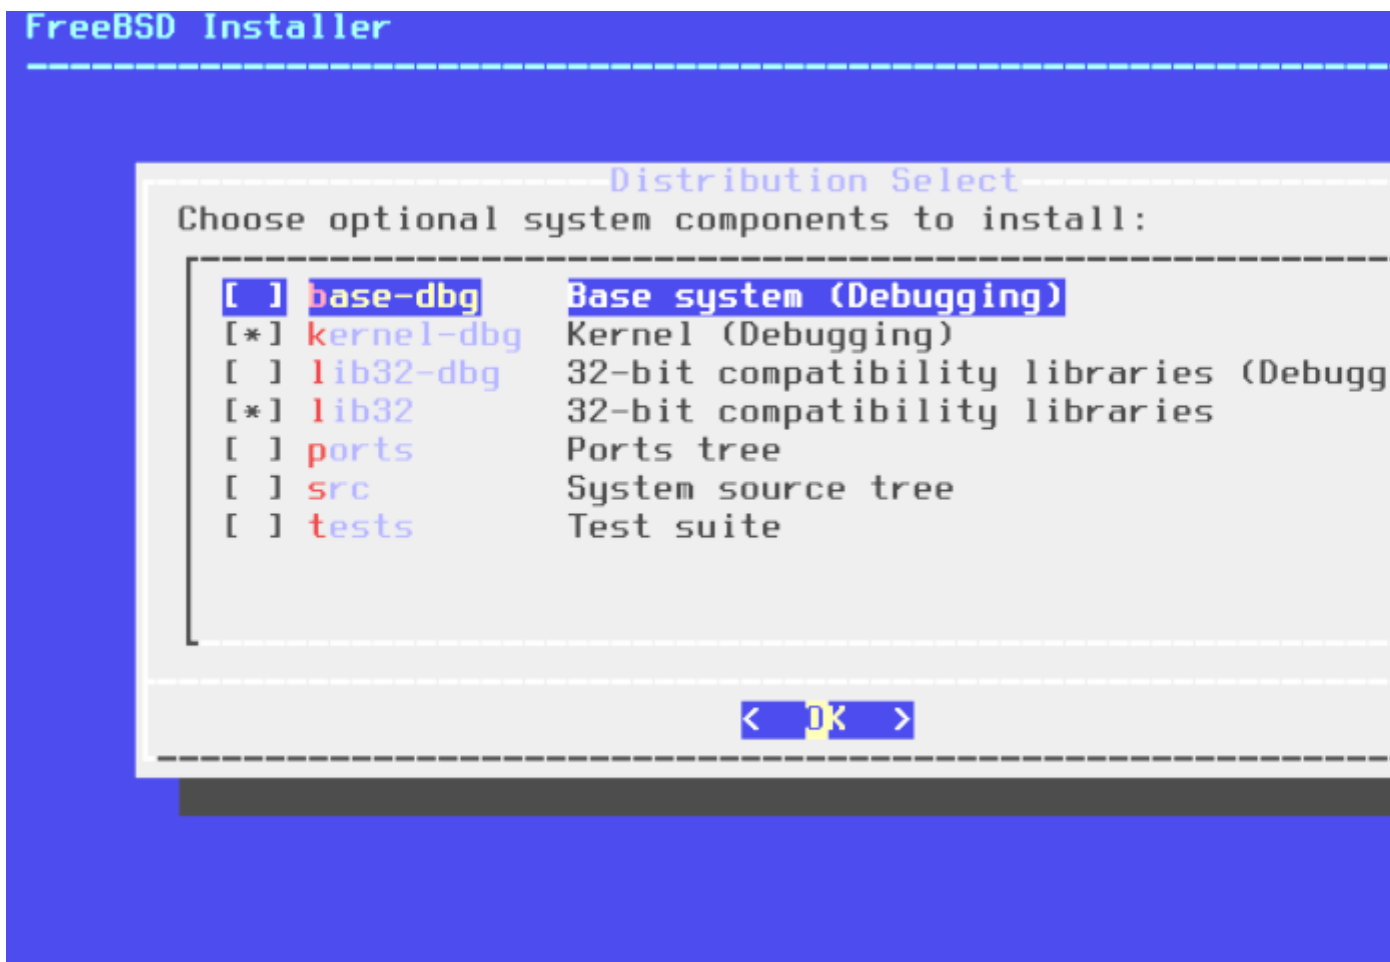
FreeBSD Installer

Distribution Select

Choose optional system components to install:

[ ] base-dbg Base system (Debugging)
[*] kernel-dbg Kernel (Debugging)
[ ] lib32-dbg 32-bit compatibility libraries (Debugg
[*] lib32 32-bit compatibility libraries
[ ] ports Ports tree
[ ] src System source tree
[ ] tests Test suite

< OK >